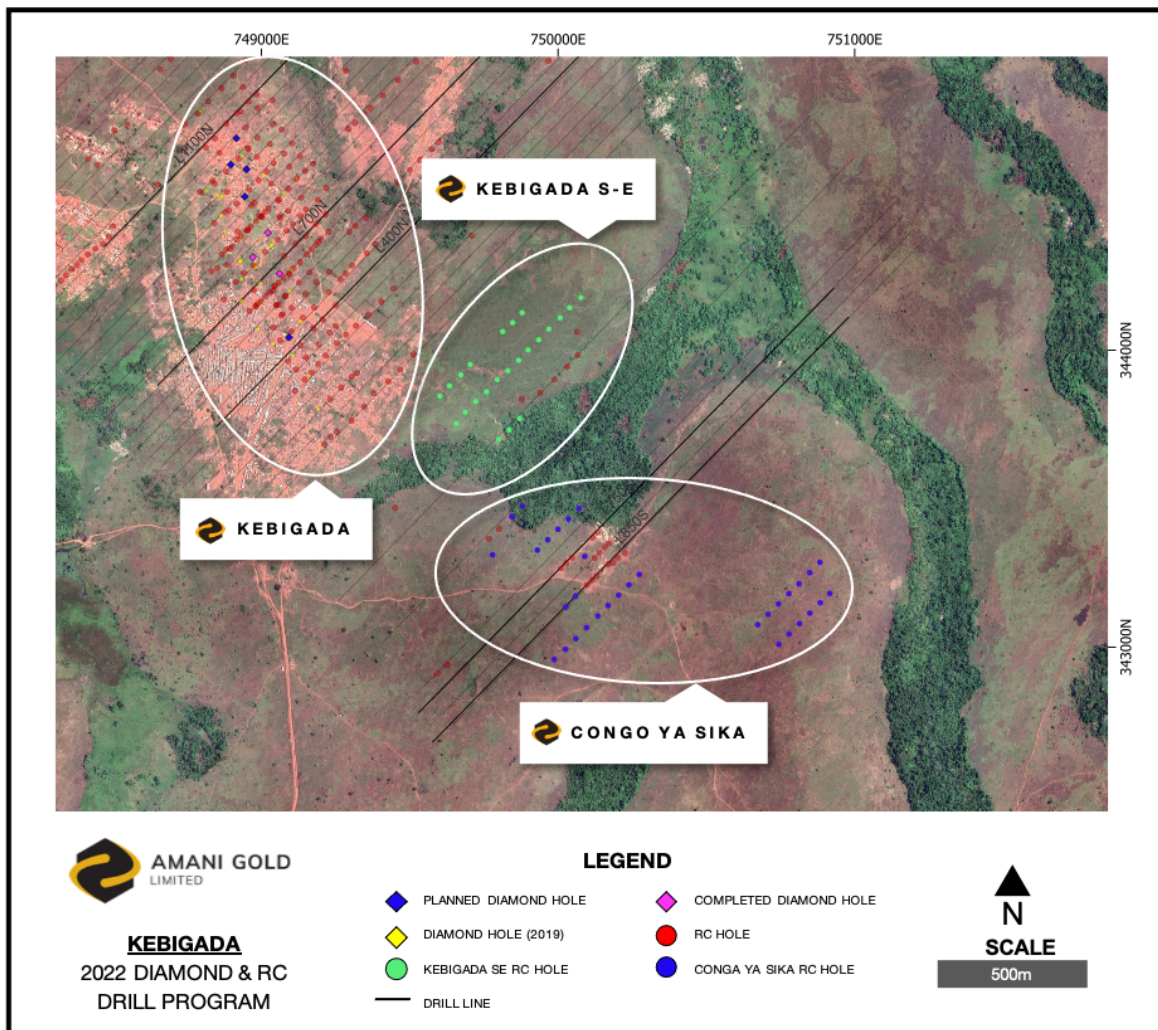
749000E
750000E
751000E
344000N
343000N

L1100N
L700N
L400N
1850S

KEBIGADA S-E

KEBIGADA

CONGO YA SIKA

AMANI GOLD LIMITED

KEBIGADA
2022 DIAMOND & RC DRILL PROGRAM

LEGEND
PLANNED DIAMOND HOLE
COMPLETED DIAMOND HOLE
DIAMOND HOLE (2019)
RC HOLE
KEBIGADA SE RC HOLE
CONGA YA SIKA RC HOLE
DRILL LINE

N
SCALE
500m